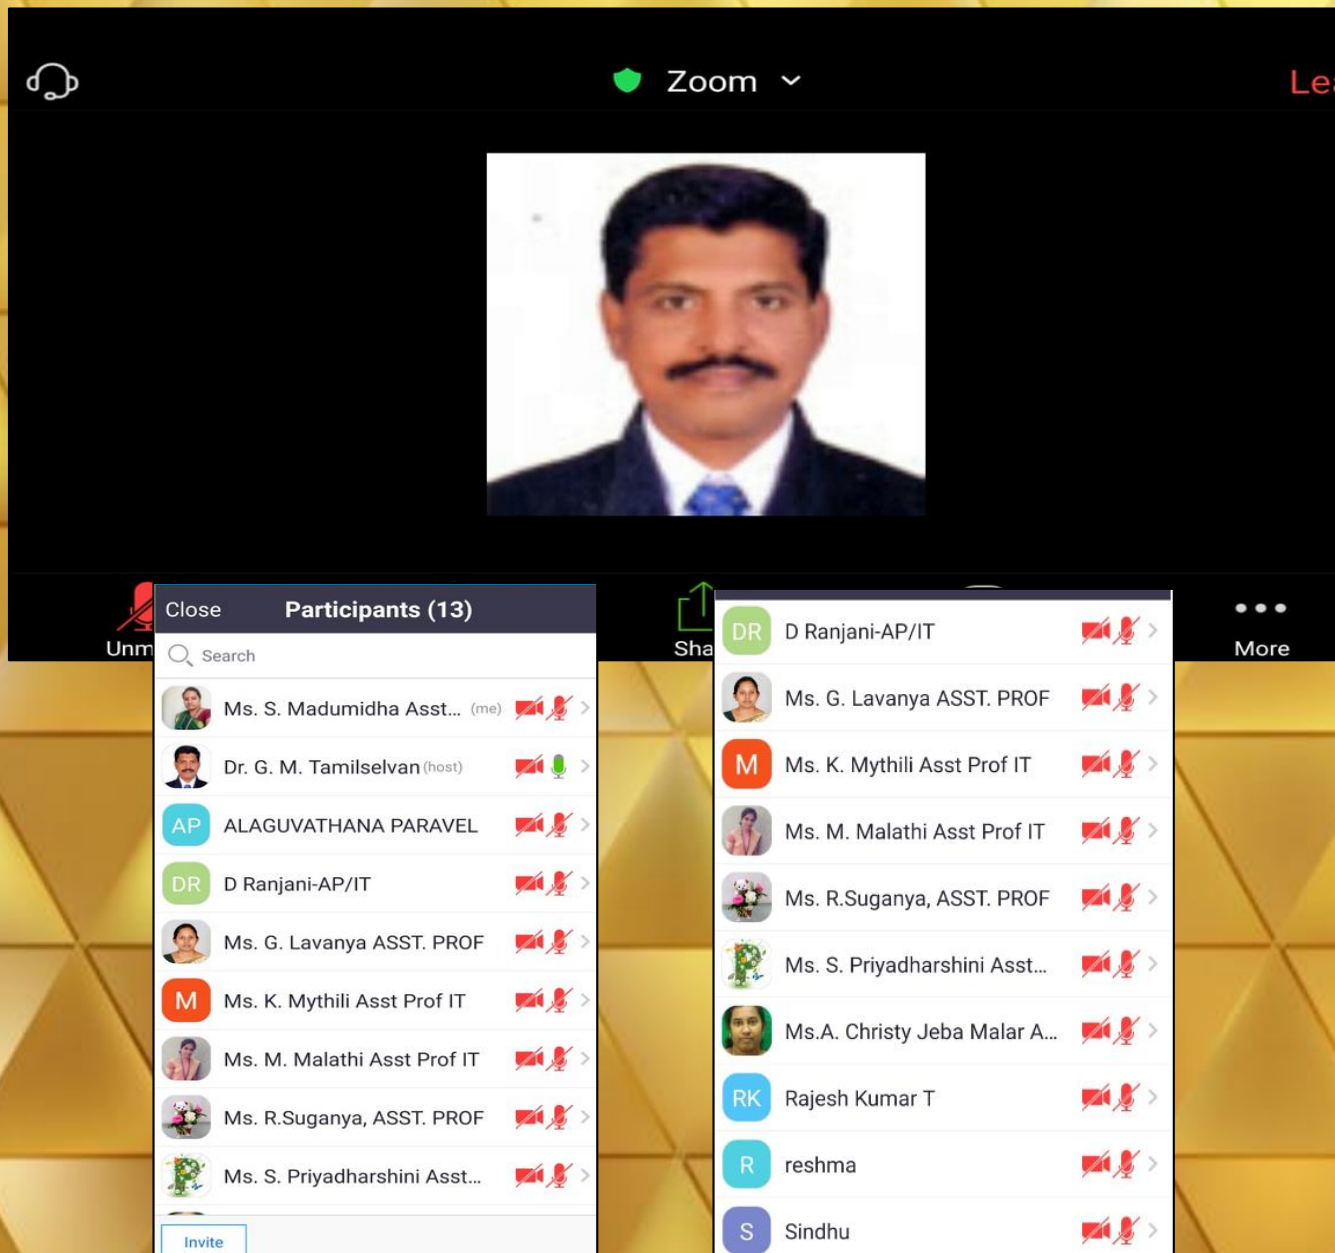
Zoom

Le

Unm

Sha

More

Close Participants (13)

Search

Ms. S. Madumidha Asst... (me)

Dr. G. M. Tamilselvan (host)

AP ALAGUVATHANA PARAVEL

DR D Ranjani-AP/IT

Ms. G. Lavanya ASST. PROF

M Ms. K. Mythili Asst Prof IT

Ms. M. Malathi Asst Prof IT

Ms. R.Suganya, ASST. PROF

Ms. S. Priyadharshini Asst...

Invite

DR D Ranjani-AP/IT

Ms. G. Lavanya ASST. PROF

M Ms. K. Mythili Asst Prof IT

Ms. M. Malathi Asst Prof IT

Ms. R.Suganya, ASST. PROF

Ms. S. Priyadharshini Asst...

Ms.A. Christy Jeba Malar A...

RK Rajesh Kumar T

R reshma

S Sindhu